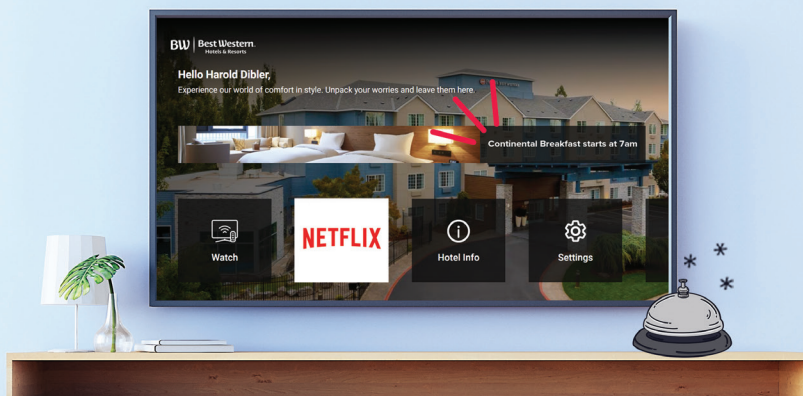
BW | Best Western. Hotels & Resorts

Hello Harold Dibler,

Experience our world of comfort in style. Unpack your worries and leave them here.

Continental Breakfast starts at 7am

Watch

NETFLIX

Hotel Info

Settings